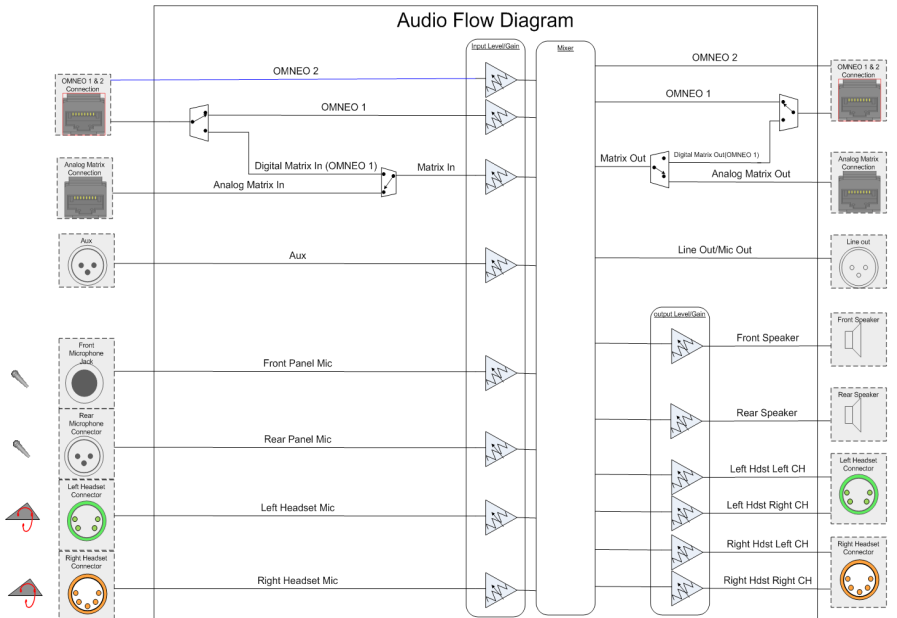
Audio Flow Diagram

Input Level/Gain

Mixer

OMNEO 1 & 2 Connection

OMNEO 2

OMNEO 1

Digital Matrix In (OMNEO 1)

Matrix In

Analog Matrix Connection

Analog Matrix In

Aux

Aux

Front Microphone Jack

Front Panel Mic

Rear Microphone Connector

Rear Panel Mic

Left Headset Connector

Left Headset Mic

Right Headset Connector

Right Headset Mic

OMNEO 2

OMNEO 1

OMNEO 1 & 2 Connection

Matrix Out

Digital Matrix Out(OMNEO 1)

Analog Matrix Out

Analog Matrix Connection

Line Out/Mic Out

Line out

output Level/Gain

Front Speaker

Front Speaker

Rear Speaker

Rear Speaker

Left Hdst Left CH

Left Headset Connector

Left Hdst Right CH

Right Hdst Left CH

Right Headset Connector

Right Hdst Right CH